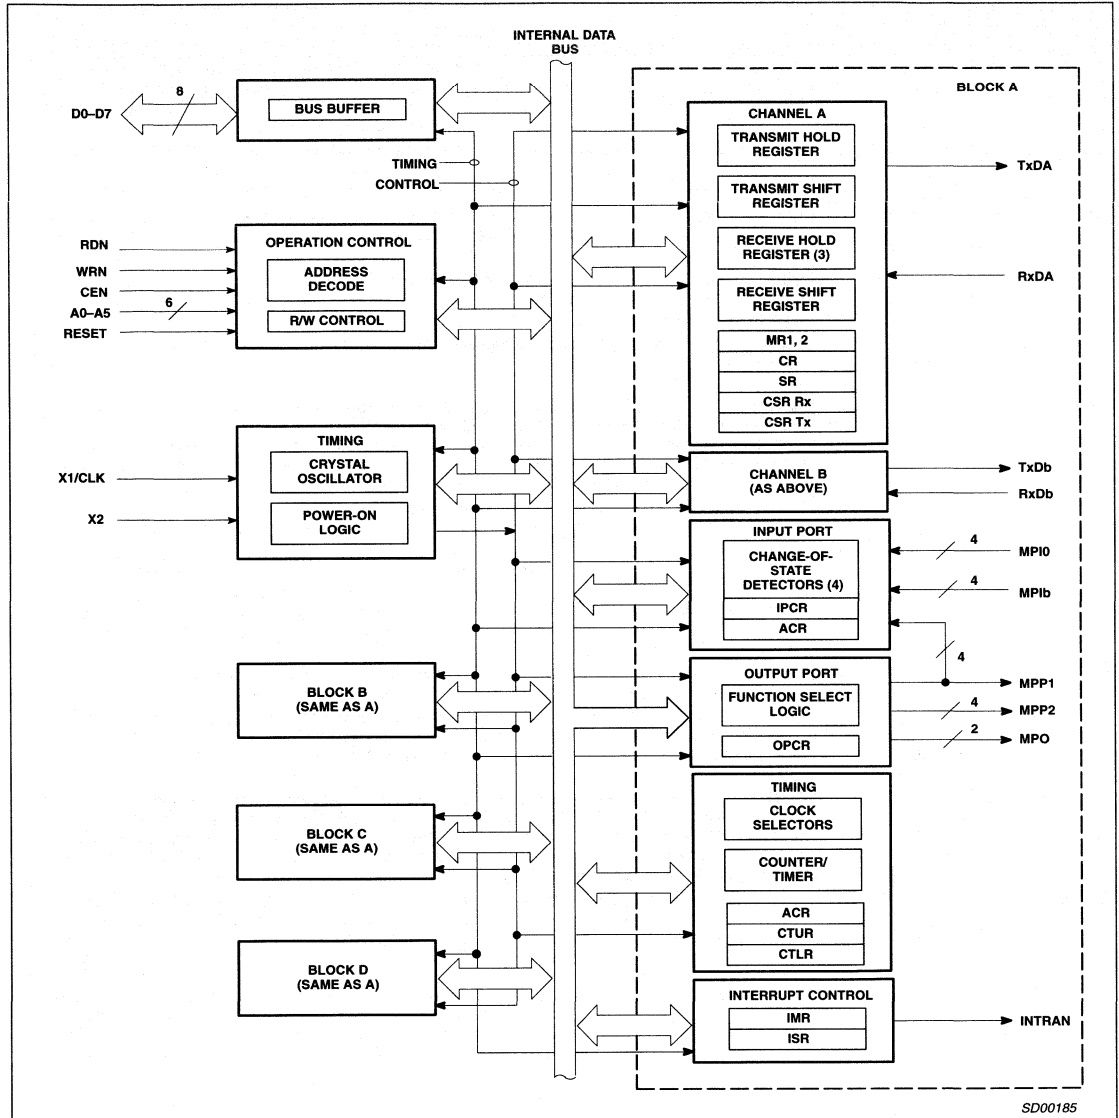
INTERNAL DATA BUS

BLOCK A

D0–D7
8
BUS BUFFER

TIMING
CONTROL

RDN
WRN
CEN
A0–A5
6
RESET

OPERATION CONTROL
ADDRESS DECODE
R/W CONTROL

X1/CLK
X2

TIMING
CRYSTAL OSCILLATOR
POWER-ON LOGIC

BLOCK B (SAME AS A)

BLOCK C (SAME AS A)

BLOCK D (SAME AS A)

CHANNEL A
TRANSMIT HOLD REGISTER
TRANSMIT SHIFT REGISTER
RECEIVE HOLD REGISTER (3)
RECEIVE SHIFT REGISTER
MR1, 2
CR
SR
CSR Rx
CSR Tx

TxDA
RxDA

CHANNEL B (AS ABOVE)
TxDb
RxDb

INPUT PORT
CHANGE-OF-STATE DETECTORS (4)
IPCR
ACR

4
MPI0
4
MPIb
4

OUTPUT PORT
FUNCTION SELECT LOGIC
OPCR

MPP1
4
MPP2
2
MPO

TIMING
CLOCK SELECTORS
COUNTER/ TIMER
ACR
CTUR
CTLR

INTERRUPT CONTROL
IMR
ISR
INTRAN

SD00185